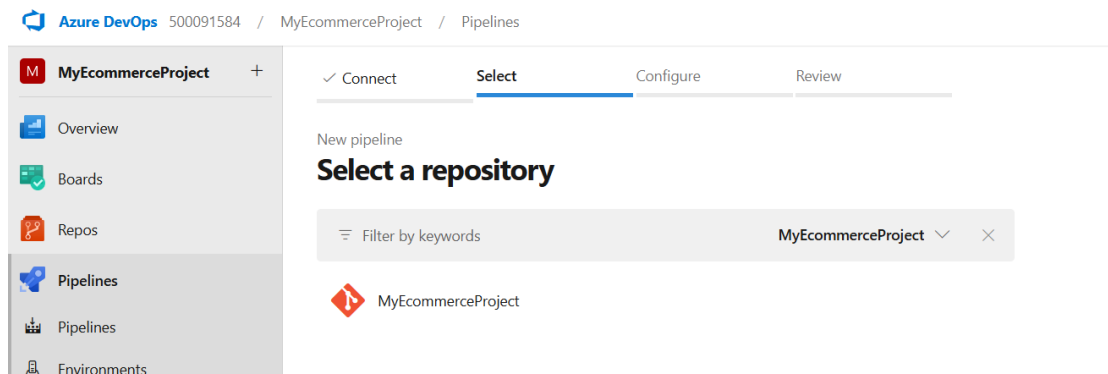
Azure DevOps 500091584 / MyEcommerceProject / Pipelines

M MyEcommerceProject +

Overview

Boards

Repos

Pipelines

Pipelines

Environments

✓ Connect Select Configure Review

New pipeline

Select a repository

Filter by keywords MyEcommerceProject

MyEcommerceProject